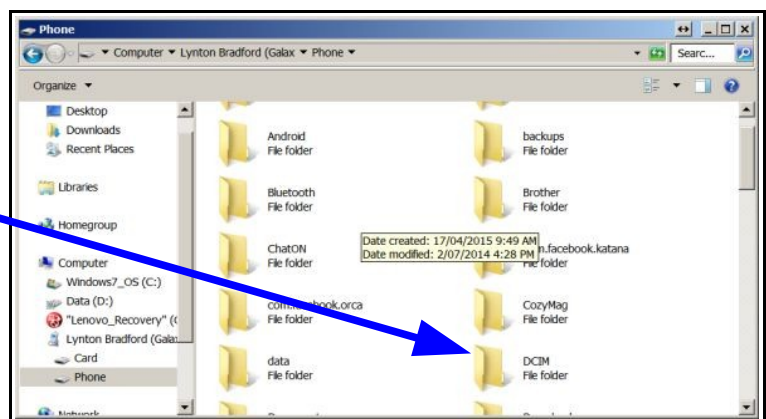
Phone

Computer ▾ Lynton Bradford (Galax ▾ Phone ▾

Searc...

Organize ▾

Desktop
Downloads
Recent Places

Libraries

Homegroup

Computer
Windows7_OS (C:)
Data (D:)
"Lenovo_Recovery" (
Lynton Bradford (Galax
Card
Phone

Network

Android
File folder

backups
File folder

Bluetooth
File folder

Brother
File folder

ChatON
File folder

Date created: 17/04/2015 9:49 AM
Date modified: 2/07/2014 4:28 PM

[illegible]n.facebook.katana
File folder

com.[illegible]book.orca
File folder

CozyMag
File folder

data
File folder

DCIM
File folder